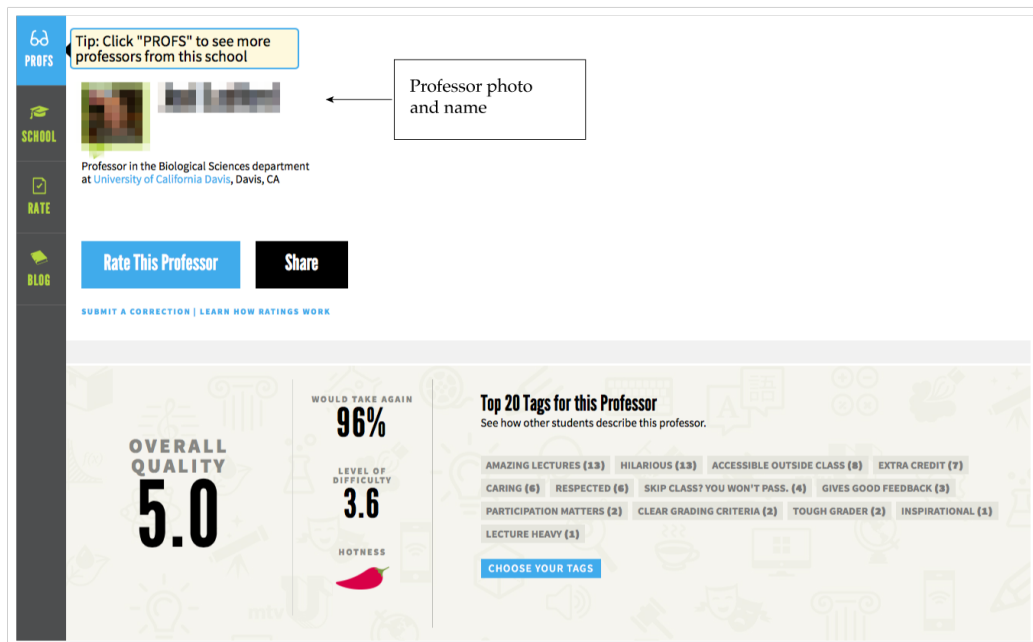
PROFS

SCHOOL

RATE

BLOG

Tip: Click "PROFS" to see more professors from this school

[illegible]

Professor photo and name

Professor in the Biological Sciences department at University of California Davis, Davis, CA

Rate This Professor

Share

SUBMIT A CORRECTION | LEARN HOW RATINGS WORK

OVERALL QUALITY

5.0

WOULD TAKE AGAIN

96%

LEVEL OF DIFFICULTY

3.6

HOTNESS

Top 20 Tags for this Professor

See how other students describe this professor.

AMAZING LECTURES (13) HILARIOUS (13) ACCESSIBLE OUTSIDE CLASS (8) EXTRA CREDIT (7) CARING (6) RESPECTED (6) SKIP CLASS? YOU WON'T PASS. (4) GIVES GOOD FEEDBACK (3) PARTICIPATION MATTERS (2) CLEAR GRADING CRITERIA (2) TOUGH GRADER (2) INSPIRATIONAL (1) LECTURE HEAVY (1)

CHOOSE YOUR TAGS